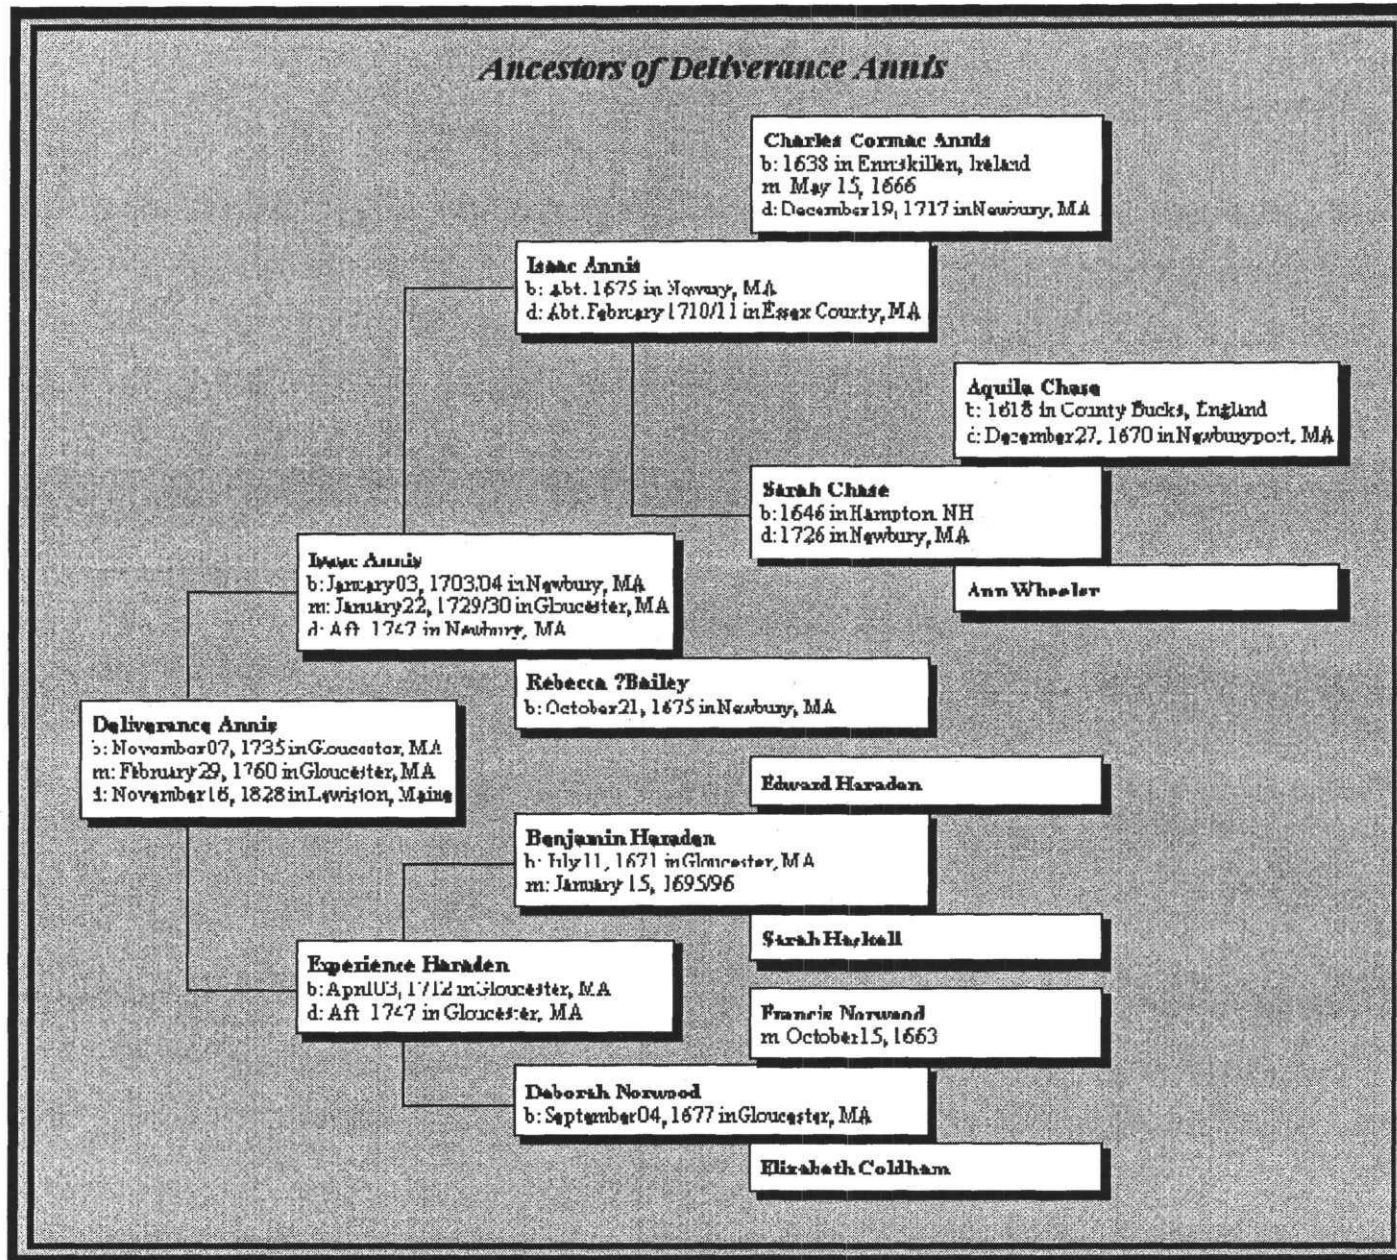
Ancestors of Deliverance Annis

Charles Cormac Annis
b: 1638 in Enniskillen, Ireland
m: May 15, 1666
d: December 19, 1717 in Newbury, MA

Isaac Annis
b: Abt. 1675 in Newbury, MA
d: Abt. February 1710/11 in Essex County, MA

Aquila Chase
b: 1618 in County Bucks, England
d: December 27, 1670 in Newburyport, MA

Sarah Chase
b: 1646 in Hampton, NH
d: 1726 in Newbury, MA

Ann Wheeler

Isaac Annis
b: January 03, 1703/04 in Newbury, MA
m: January 22, 1729/30 in Gloucester, MA
d: Aft. 1747 in Newbury, MA

Rebecca ?Bailey
b: October 21, 1675 in Newbury, MA

Deliverance Annis
b: November 07, 1735 in Gloucester, MA
m: February 29, 1760 in Gloucester, MA
d: November 16, 1828 in Lewiston, Maine

Edward Haraden

Benjamin Haraden
b: July 11, 1671 in Gloucester, MA
m: January 15, 1695/96

Sarah Haskell

Experience Haraden
b: April 03, 1712 in Gloucester, MA
d: Aft. 1747 in Gloucester, MA

Francis Norwood
m: October 15, 1663

Deborah Norwood
b: September 04, 1677 in Gloucester, MA

Elizabeth Coldham